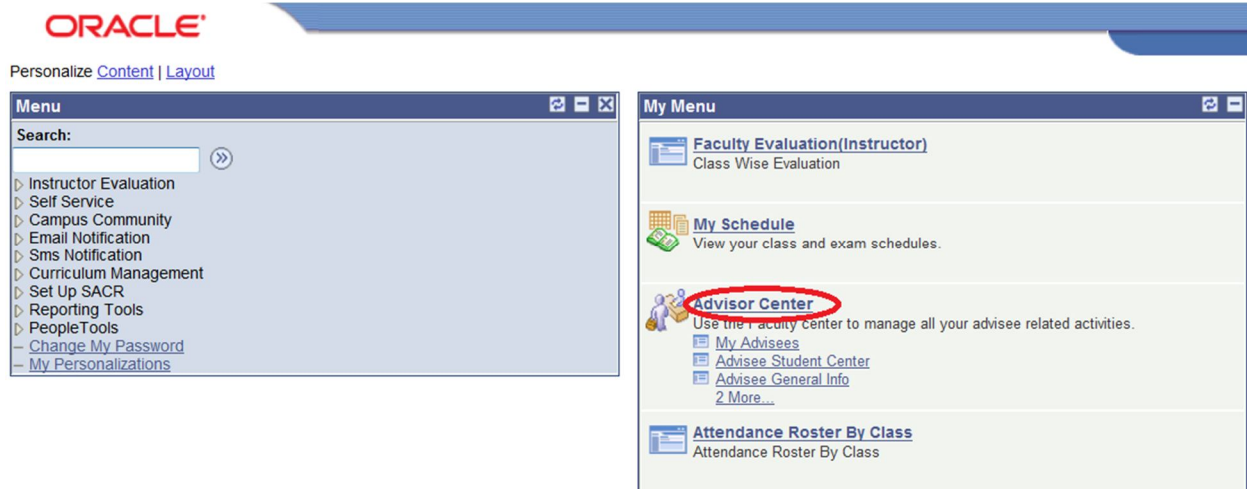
ORACLE

Personalize Content | Layout

Menu

Search:

Instructor Evaluation
Self Service
Campus Community
Email Notification
Sms Notification
Curriculum Management
Set Up SACR
Reporting Tools
PeopleTools
– Change My Password
– My Personalizations

My Menu

Faculty Evaluation(Instructor)
Class Wise Evaluation

My Schedule
View your class and exam schedules.

Advisor Center
Use the Faculty center to manage all your advisee related activities.
My Advisees
Advisee Student Center
Advisee General Info
2 More...

Attendance Roster By Class
Attendance Roster By Class